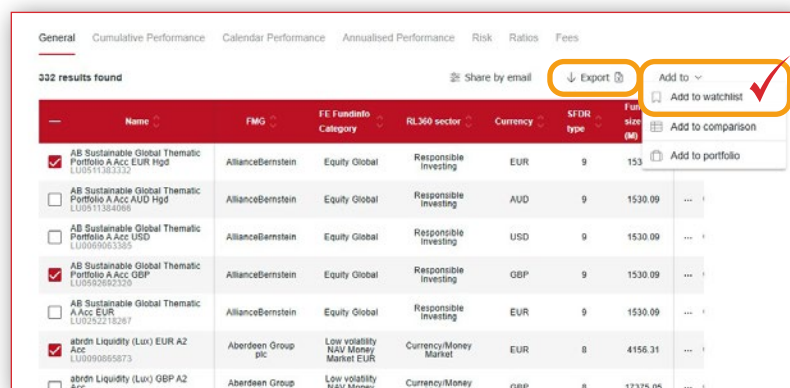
General Cumulative Performance Calendar Performance Annualised Performance Risk Ratios Fees

332 results found

Share by email Export Add to

Add to watchlist

Add to comparison

Add to portfolio

| — | Name | FMG | FE fundinfo Category | RL360 sector | Currency | SFDR type | Fund size (M) |
|---|---|---|---|---|---|---|---|
| ☑ | AB Sustainable Global Thematic Portfolio A Acc EUR Hgd LU0511383332 | AllianceBernstein | Equity Global | Responsible Investing | EUR | 9 | 153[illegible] |
| ☐ | AB Sustainable Global Thematic Portfolio A Acc AUD Hgd LU0511384066 | AllianceBernstein | Equity Global | Responsible Investing | AUD | 9 | 1530.09 |
| ☐ | AB Sustainable Global Thematic Portfolio A Acc USD LU0069063385 | AllianceBernstein | Equity Global | Responsible Investing | USD | 9 | 1530.09 |
| ☑ | AB Sustainable Global Thematic Portfolio A Acc GBP LU0592692320 | AllianceBernstein | Equity Global | Responsible Investing | GBP | 9 | 1530.09 |
| ☐ | AB Sustainable Global Thematic A Acc EUR LU0252218267 | AllianceBernstein | Equity Global | Responsible Investing | EUR | 9 | 1530.09 |
| ☑ | abrdn Liquidity (Lux) EUR A2 Acc LU0090865873 | Aberdeen Group plc | Low volatility NAV Money Market EUR | Currency/Money Market | EUR | 8 | 4156.31 |
| ☐ | abrdn Liquidity (Lux) GBP A2 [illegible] | Aberdeen Group | Low volatility NAV Money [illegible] | Currency/Money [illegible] | GBP | 8 | 17375.06 |